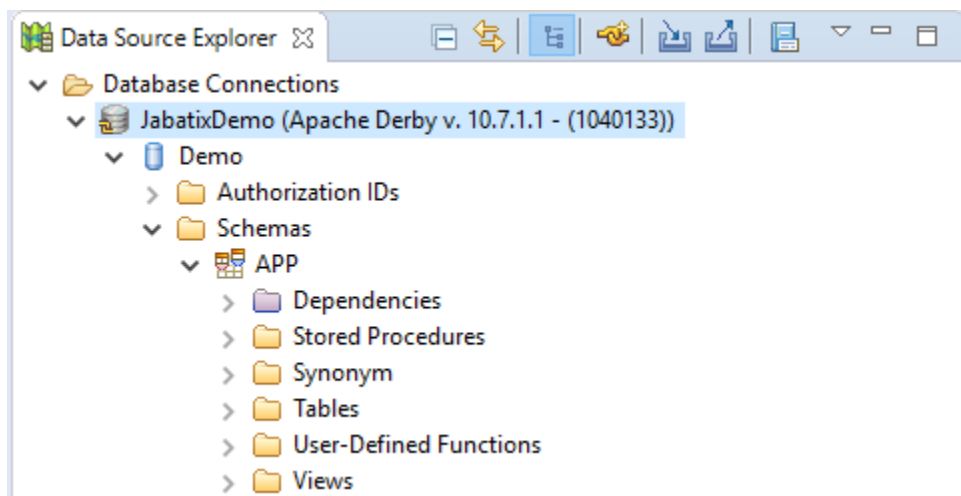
Data Source Explorer ☒

Database Connections
JabatixDemo (Apache Derby v. 10.7.1.1 - (1040133))
Demo
Authorization IDs
Schemas
APP
Dependencies
Stored Procedures
Synonym
Tables
User-Defined Functions
Views